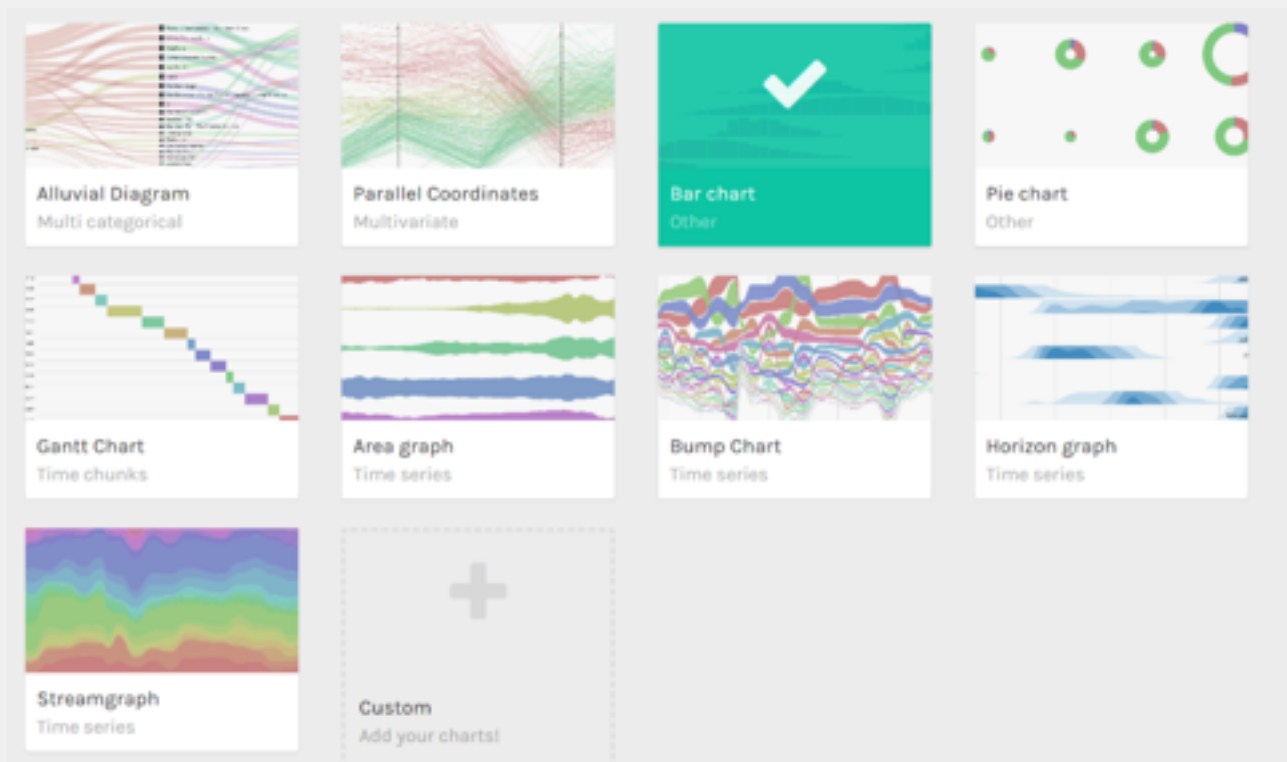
Alluvial Diagram
Multi categorical

Parallel Coordinates
Multivariate

Bar chart
Other

Pie chart
Other

Gantt Chart
Time chunks

Area graph
Time series

Bump Chart
Time series

Horizon graph
Time series

Streamgraph
Time series

Custom
Add your charts!